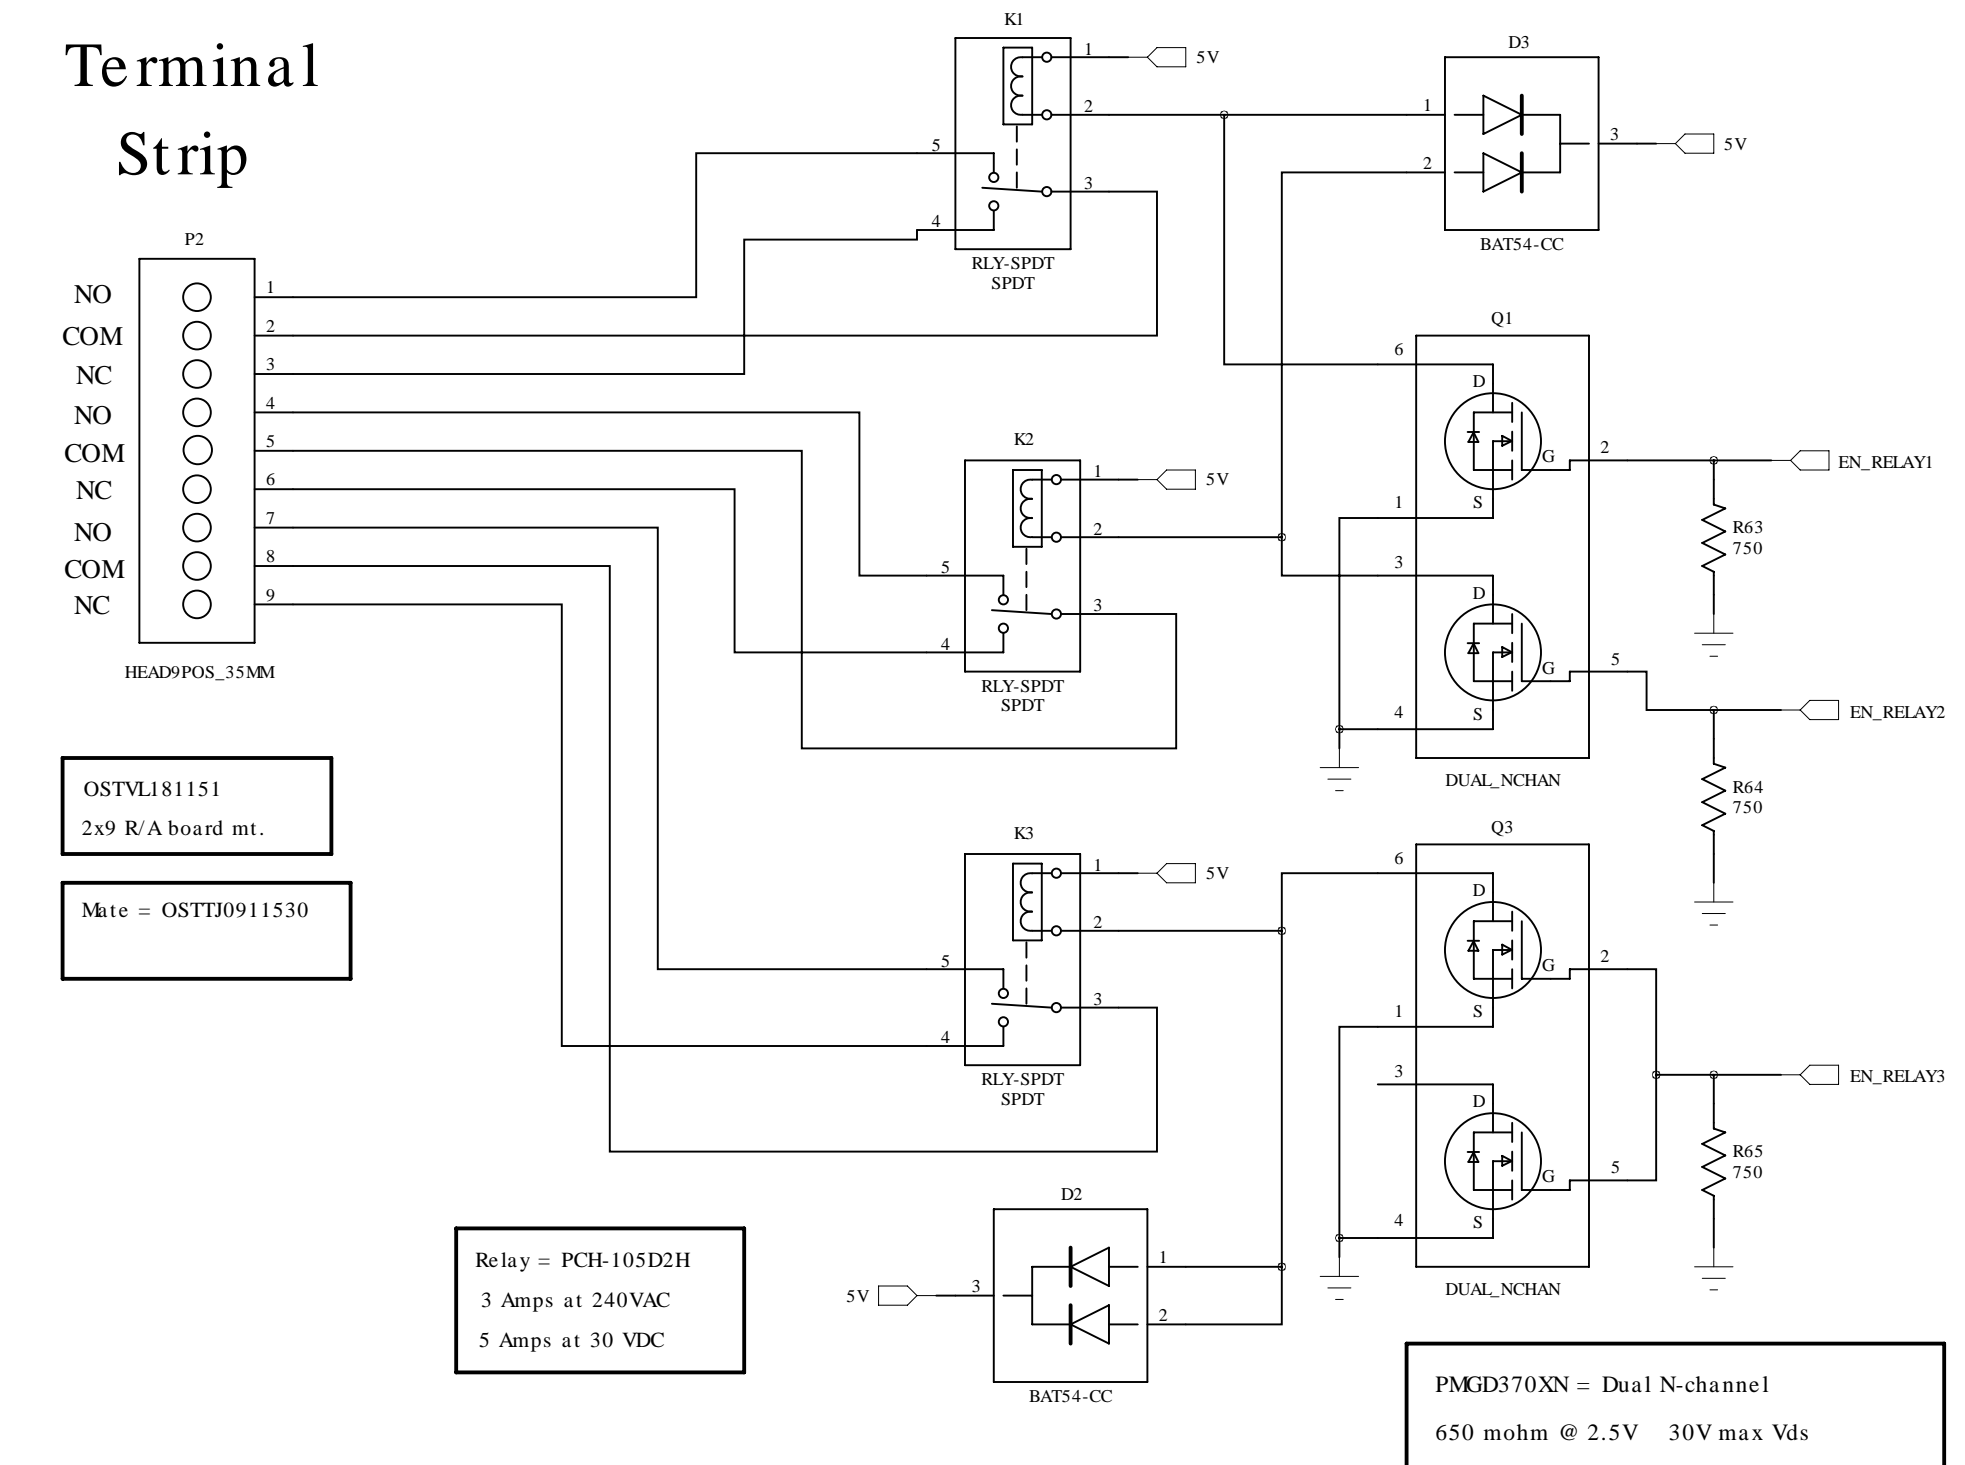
Terminal Strip

K1
1 5V
2
5
3
4
RLY-SPDT
SPDT

D3
1
2
3 5V
BAT54-CC

P2
NO 1
COM 2
NC 3
NO 4
COM 5
NC 6
NO 7
COM 8
NC 9
HEAD9POS_35MM

Q1
6
D
G
2
EN_RELAY1
1
S
R63
750
3
D
G
5
EN_RELAY2
4
S
DUAL_NCHAN
R64
750

K2
1 5V
2
5
3
4
RLY-SPDT
SPDT

OSTVL181151
2x9 R/A board mt.

Mate = OSTTJ0911530

K3
1 5V
2
5
3
4
RLY-SPDT
SPDT

Q3
6
D
G
2
1
S
3
EN_RELAY3
D
R65
750
G
5
4
S
DUAL_NCHAN

D2
5V 3
1
2
BAT54-CC

Relay = PCH-105D2H
3 Amps at 240VAC
5 Amps at 30 VDC

PMGD370XN = Dual N-channel
650 mohm @ 2.5V 30V max Vds